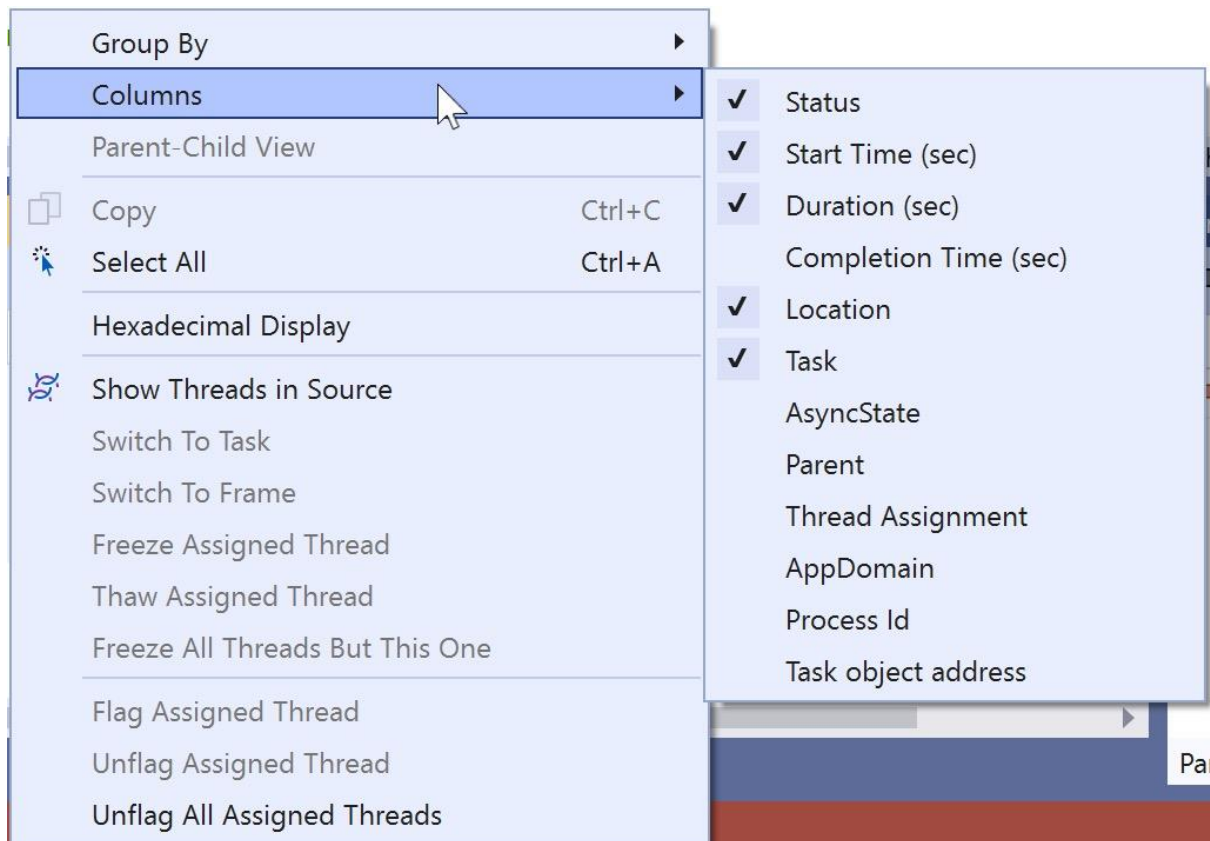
Group By
Columns
Parent-Child View
Copy Ctrl+C
Select All Ctrl+A
Hexadecimal Display
Show Threads in Source
Switch To Task
Switch To Frame
Freeze Assigned Thread
Thaw Assigned Thread
Freeze All Threads But This One
Flag Assigned Thread
Unflag Assigned Thread
Unflag All Assigned Threads

✓ Status
✓ Start Time (sec)
✓ Duration (sec)
Completion Time (sec)
✓ Location
✓ Task
AsyncState
Parent
Thread Assignment
AppDomain
Process Id
Task object address

Pa